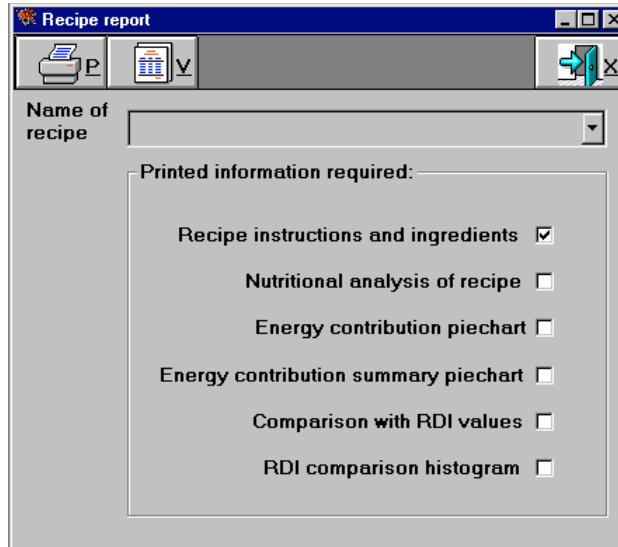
Recipe report

P

V

X

Name of recipe

Printed information required:

Recipe instructions and ingredients ☑

Nutritional analysis of recipe ☐

Energy contribution piechart ☐

Energy contribution summary piechart ☐

Comparison with RDI values ☐

RDI comparison histogram ☐